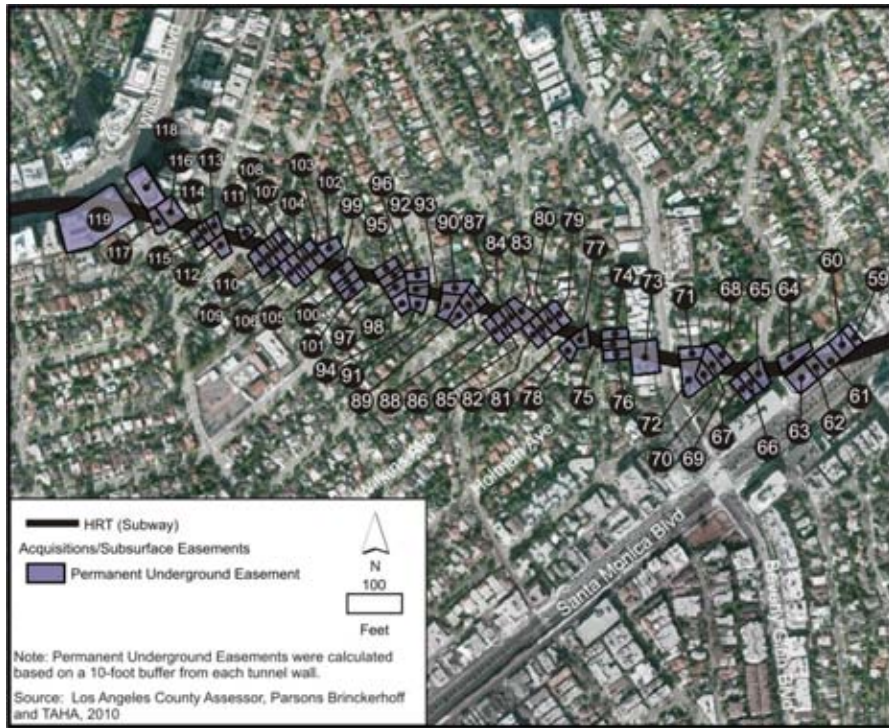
Wilshire Blvd

118 116 113 108 103 96 114 111 107 102 99 92 93 104 95 90 87 80 79 119 84 83 77 117 115 112 74 73 60 59 71 68 65 64 110 109 106 105 100 97 98 101 94 91 89 88 86 85 82 81 78 75 76 72 67 66 63 62 61 70 69

Wilkins Ave
Holman Ave
Santa Monica Blvd
Beverly Glen Blvd

HRT (Subway)
Acquisitions/Subsurface Easements
Permanent Underground Easement

N
100
Feet

Note: Permanent Underground Easements were calculated based on a 10-foot buffer from each tunnel wall.

Source: Los Angeles County Assessor, Parsons Brinckerhoff and TAHA, 2010